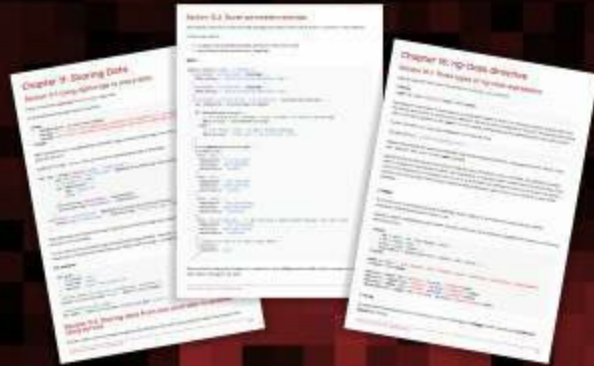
Chapter 9: Storing Data

Section 9.1: Using Attribute for store data

Section 9.2: Storing data from one event

Section 15.2: Scope application example

Chapter 18: ng-class directive

Section 18.1: Three types of ng-class expressions

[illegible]